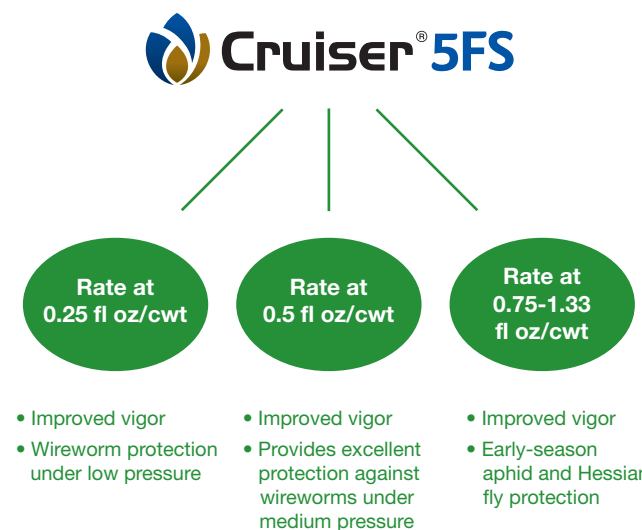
Cruiser® 5FS

Rate at 0.25 fl oz/cwt

Rate at 0.5 fl oz/cwt

Rate at 0.75-1.33 fl oz/cwt

• Improved vigor
• Wireworm protection under low pressure

• Improved vigor
• Provides excellent protection against wireworms under medium pressure

• Improved vigor
• Early-season aphid and Hessian fly protection